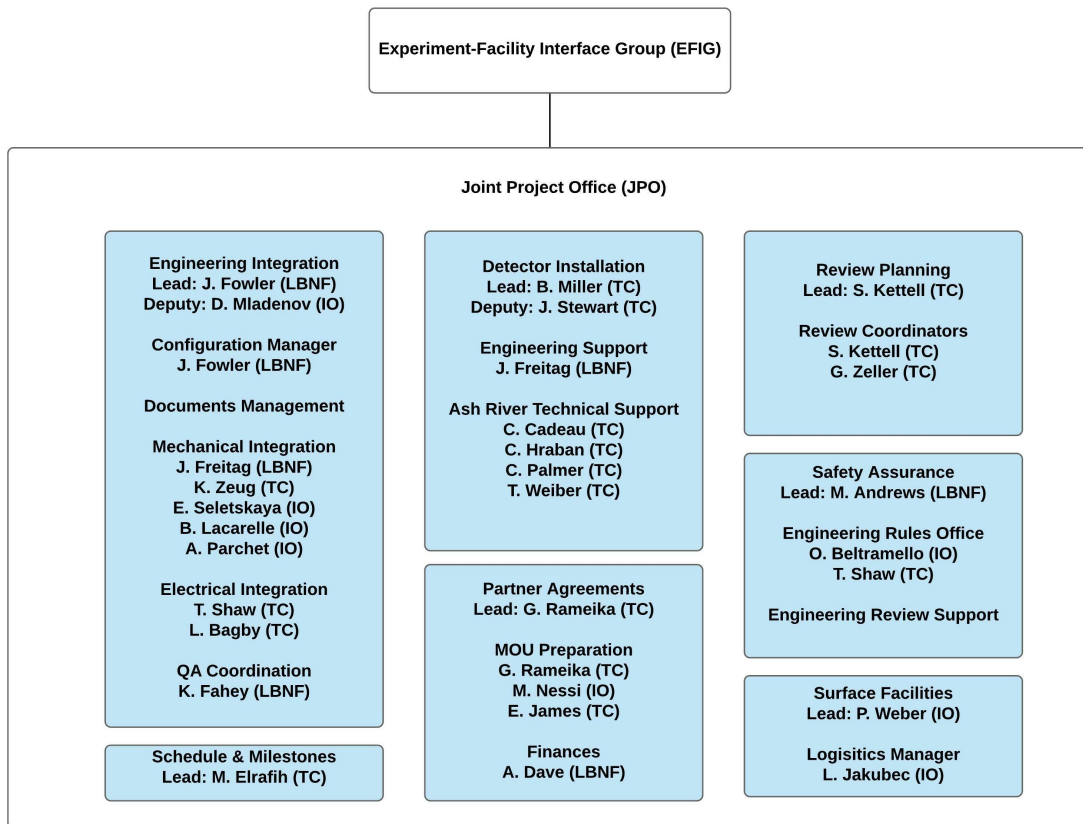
Experiment-Facility Interface Group (EFIG)

Joint Project Office (JPO)

Engineering Integration
Lead: J. Fowler (LBNF)
Deputy: D. Mladenov (IO)

Configuration Manager
J. Fowler (LBNF)

Documents Management

Mechanical Integration
J. Freitag (LBNF)
K. Zeug (TC)
E. Seletskaya (IO)
B. Lacarelle (IO)
A. Parchet (IO)

Electrical Integration
T. Shaw (TC)
L. Bagby (TC)

QA Coordination
K. Fahey (LBNF)

Schedule & Milestones
Lead: M. Elrafih (TC)

Detector Installation
Lead: B. Miller (TC)
Deputy: J. Stewart (TC)

Engineering Support
J. Freitag (LBNF)

Ash River Technical Support
C. Cadeau (TC)
C. Hraban (TC)
C. Palmer (TC)
T. Weiber (TC)

Partner Agreements
Lead: G. Rameika (TC)

MOU Preparation
G. Rameika (TC)
M. Nessi (IO)
E. James (TC)

Finances
A. Dave (LBNF)

Review Planning
Lead: S. Kettell (TC)

Review Coordinators
S. Kettell (TC)
G. Zeller (TC)

Safety Assurance
Lead: M. Andrews (LBNF)

Engineering Rules Office
O. Beltramello (IO)
T. Shaw (TC)

Engineering Review Support

Surface Facilities
Lead: P. Weber (IO)

Logisitics Manager
L. Jakubec (IO)